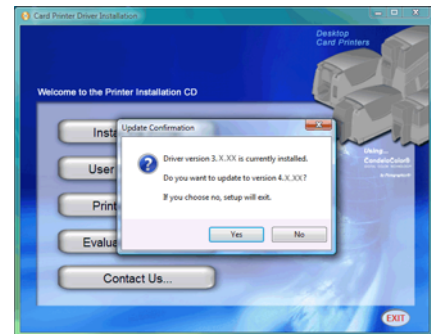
Card Printer Driver Installation

Desktop Card Printers

Welcome to the Printer Installation CD

Insta

User

Print

Evalua

Contact Us...

Using... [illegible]

Update Confirmation

Driver version 3.X.XX is currently installed.

Do you want to update to version 4.X.XX?

If you choose no, setup will exit.

Yes

No

EXIT